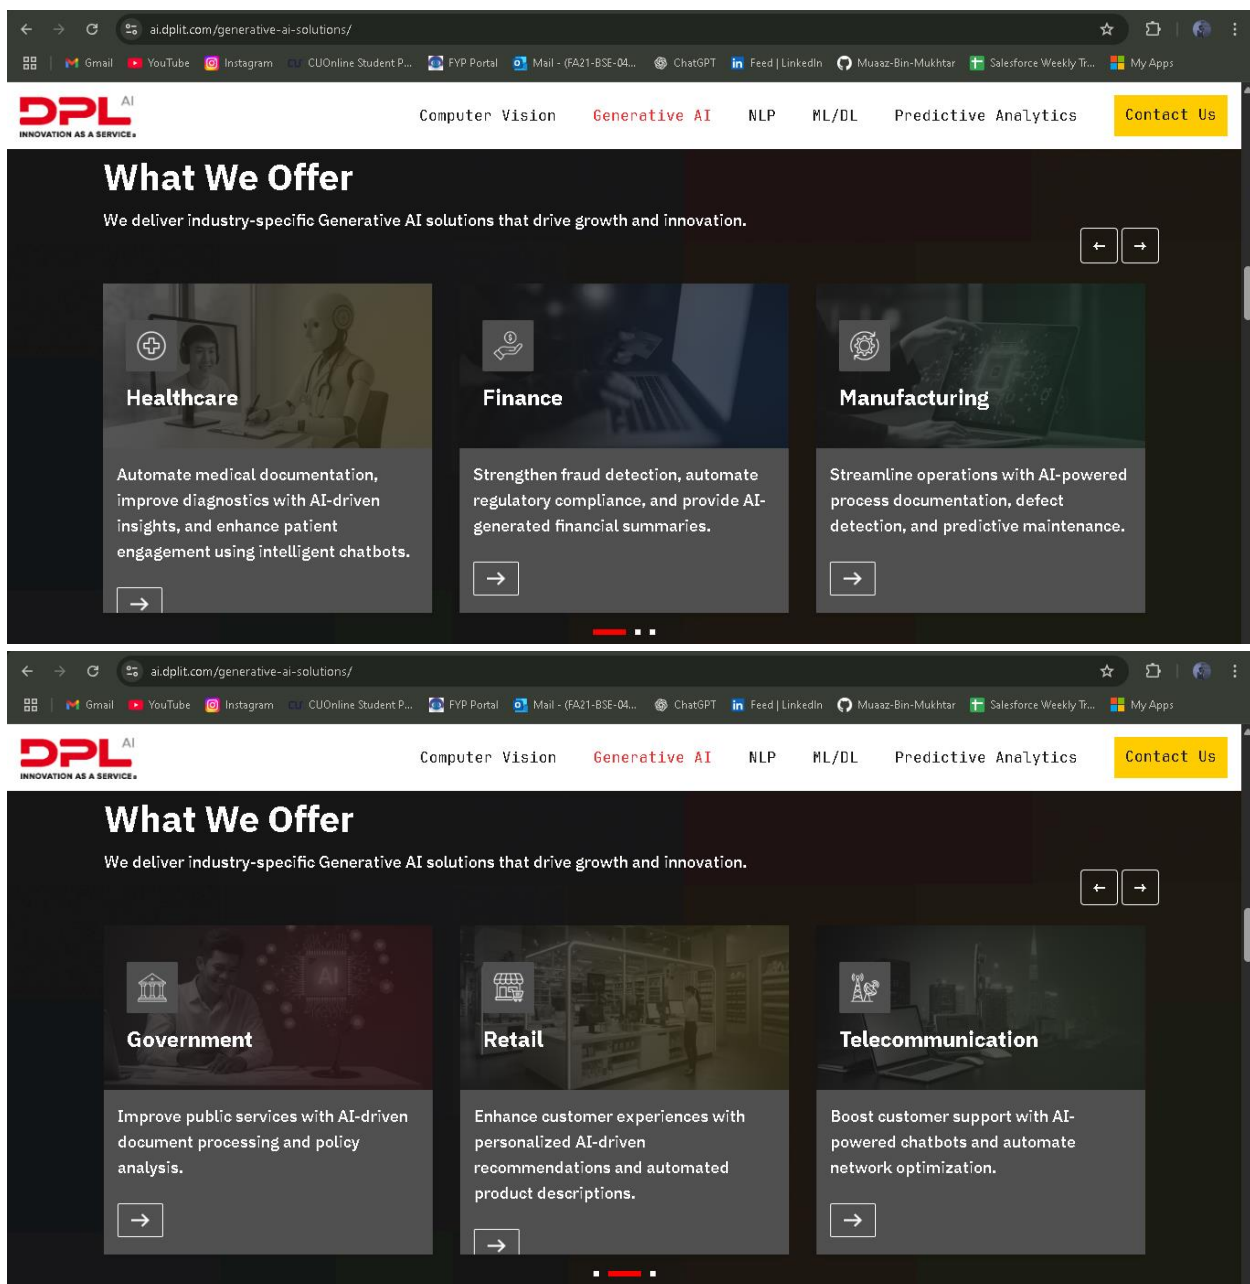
ai.dplit.com/generative-ai-solutions/

Gmail YouTube Instagram CUOnline Student P... FYP Portal Mail - (FA21-BSE-04... ChatGPT Feed | LinkedIn Muaaz-Bin-Mukhtar Salesforce Weekly Tr... My Apps

DPL AI
INNOVATION AS A SERVICE

Computer Vision Generative AI NLP ML/DL Predictive Analytics Contact Us

What We Offer

We deliver industry-specific Generative AI solutions that drive growth and innovation.

Healthcare

Automate medical documentation, improve diagnostics with AI-driven insights, and enhance patient engagement using intelligent chatbots.

Finance

Strengthen fraud detection, automate regulatory compliance, and provide AI-generated financial summaries.

Manufacturing

Streamline operations with AI-powered process documentation, defect detection, and predictive maintenance.

ai.dplit.com/generative-ai-solutions/

Gmail YouTube Instagram CUOnline Student P... FYP Portal Mail - (FA21-BSE-04... ChatGPT Feed | LinkedIn Muaaz-Bin-Mukhtar Salesforce Weekly Tr... My Apps

DPL AI
INNOVATION AS A SERVICE

Computer Vision Generative AI NLP ML/DL Predictive Analytics Contact Us

What We Offer

We deliver industry-specific Generative AI solutions that drive growth and innovation.

Government

Improve public services with AI-driven document processing and policy analysis.

Retail

Enhance customer experiences with personalized AI-driven recommendations and automated product descriptions.

Telecommunication

Boost customer support with AI-powered chatbots and automate network optimization.